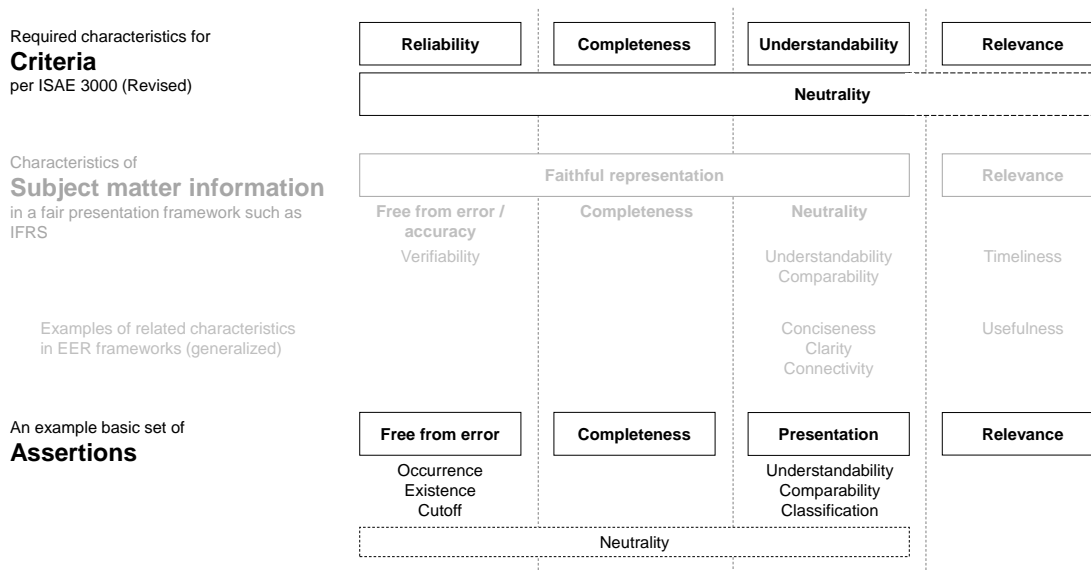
Required characteristics for
**Criteria**
per ISAE 3000 (Revised)

Reliability | Completeness | Understandability | Relevance

Neutrality

Characteristics of
**Subject matter information**
in a fair presentation framework such as IFRS

Faithful representation | Relevance

Free from error / accuracy
Verifiability

Completeness

Neutrality
Understandability
Comparability

Timeliness

Examples of related characteristics in EER frameworks (generalized)

Conciseness
Clarity
Connectivity

Usefulness

An example basic set of
**Assertions**

Free from error | Completeness | Presentation | Relevance

Occurrence
Existence
Cutoff

Understandability
Comparability
Classification

Neutrality